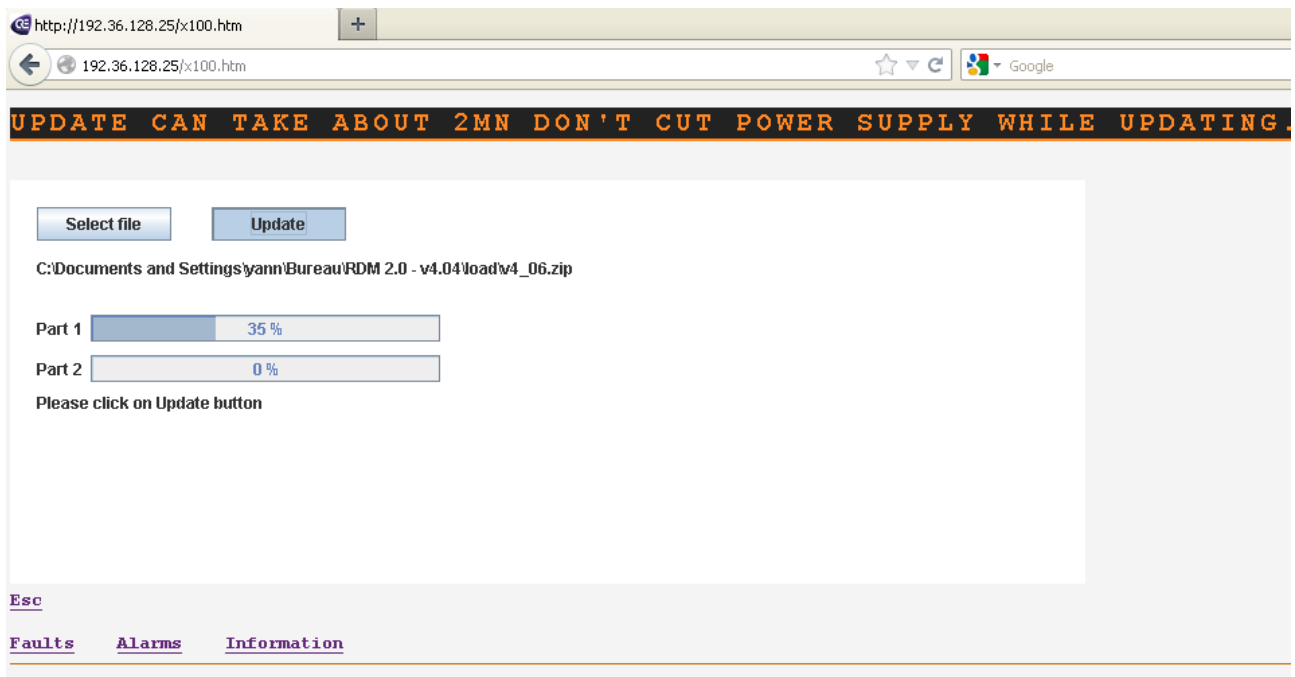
http://192.36.128.25/x100.htm
+
192.36.128.25/x100.htm
Google

UPDATE CAN TAKE ABOUT 2MN DON'T CUT POWER SUPPLY WHILE UPDATING.

Select file
Update

C:\Documents and Settings\yann\Bureau\RDM 2.0 - v4.04\load\v4_06.zip

Part 1 35 %

Part 2 0 %

Please click on Update button

Esc

Faults Alarms Information